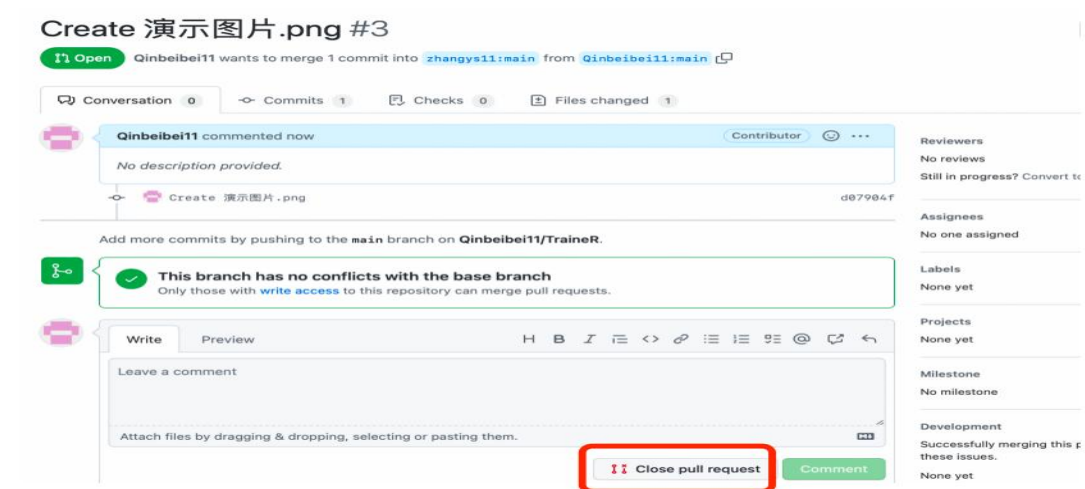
Create 演示图片.png #3

Open Qinbeibei11 wants to merge 1 commit into zhangys11:main from Qinbeibei11:main

Conversation 0 Commits 1 Checks 0 Files changed 1

Qinbeibei11 commented now Contributor

No description provided.

Create 演示图片.png d07904f

Add more commits by pushing to the main branch on Qinbeibei11/TraineR.

This branch has no conflicts with the base branch
Only those with write access to this repository can merge pull requests.

Write Preview

Leave a comment

Attach files by dragging & dropping, selecting or pasting them.

Close pull request Comment

Reviewers
No reviews
Still in progress? Convert to

Assignees
No one assigned

Labels
None yet

Projects
None yet

Milestone
No milestone

Development
Successfully merging this p
these issues.
None yet